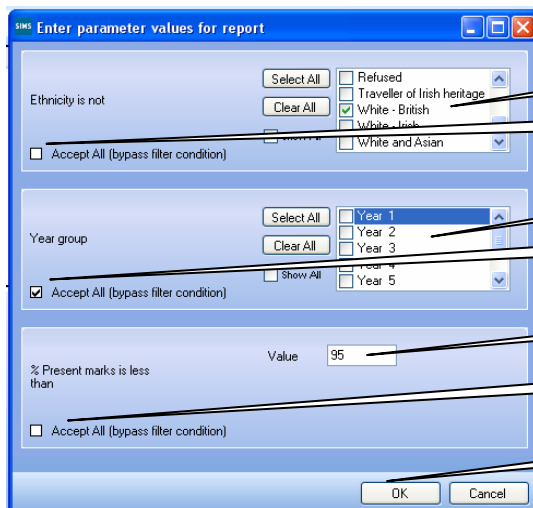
SIMS Enter parameter values for report

Ethnicity is not

Select All

Clear All

Refused

Traveller of Irish heritage

White - British

White - Irish

White and Asian

Accept All (bypass filter condition)

Year group

Select All

Clear All

Show All

Year 1

Year 2

Year 3

Year 4

Year 5

Accept All (bypass filter condition)

% Present marks is less than

Value 95

Accept All (bypass filter condition)

OK

Cancel